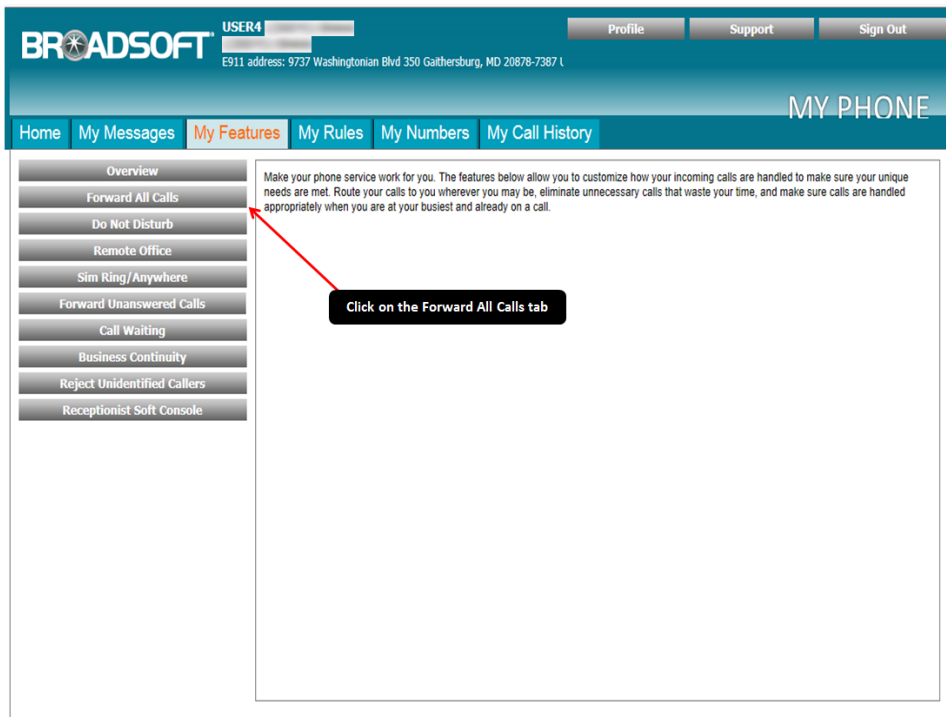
BROADSOFT

USER4 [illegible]
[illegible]
E911 address: 9737 Washingtonian Blvd 350 Gaithersburg, MD 20878-7387 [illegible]

Profile
Support
Sign Out

MY PHONE

Home
My Messages
My Features
My Rules
My Numbers
My Call History

Overview
Forward All Calls
Do Not Disturb
Remote Office
Sim Ring/Anywhere
Forward Unanswered Calls
Call Waiting
Business Continuity
Reject Unidentified Callers
Receptionist Soft Console

Make your phone service work for you. The features below allow you to customize how your incoming calls are handled to make sure your unique needs are met. Route your calls to you wherever you may be, eliminate unnecessary calls that waste your time, and make sure calls are handled appropriately when you are at your busiest and already on a call.

Click on the Forward All Calls tab